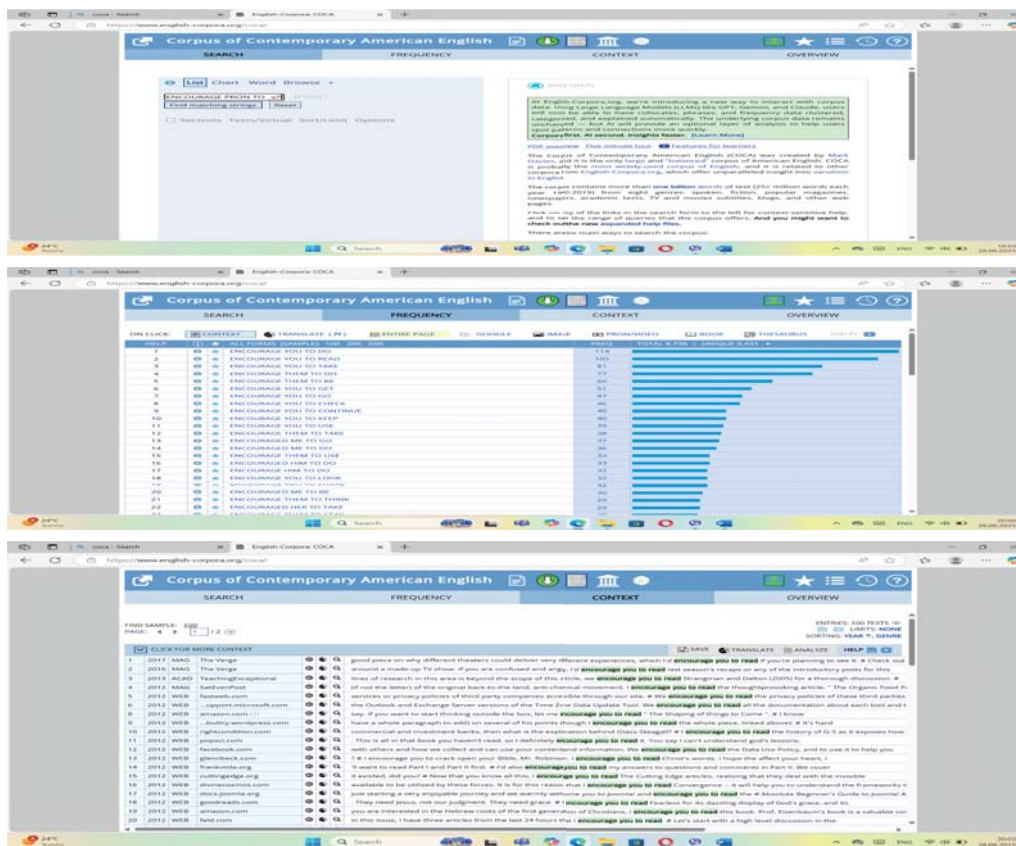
https://www.english-corpora.org/coca/

Corpus of Contemporary American English

SEARCH FREQUENCY CONTEXT OVERVIEW

List Chart Word Browse

ENCOURAGE PRON TO _v

Find matching strings Reset

Sections Texts/Virtual Sort/Limit Options

At English-Corpora.org, we're introducing a new way to interact with corpus data. Using Large Language Models (LLMs) like GPT, Gemini, and Claude, users will soon be able to have collocates, phrases, and frequency data clustered, categorized, and explained automatically. The underlying corpus data remains unchanged — but AI will provide an optional layer of analysis to help users spot patterns and connections more quickly.

Corpus first. AI second. Insights faster. [Learn More]

The Corpus of Contemporary American English (COCA) was created by Mark Davies, and it is the only large and "balanced" corpus of American English. COCA is probably the most widely-used corpus of English, and it is related to other corpora from English-Corpora.org, which offer unparalleled insight into variation in English.

The corpus contains more than one billion words of text (25+ million words each year 1990-2019) from eight genres: spoken, fiction, popular magazines, newspapers, academic texts, TV and movies subtitles, blogs, and other web pages.

Click on any of the links in the search form to the left for context-sensitive help, and to see the range of queries that the corpus offers. And you might want to check out the new expanded help files.

There are six main ways to search the corpus:

ON CLICK: CONTEXT TRANSLATE ENTIRE PAGE GOOGLE IMAGE PRON/VIDEO BOOK THESAURUS

| HELP | ALL FORMS (SAMPLE): 100 | FREQ |
|---|---|---|
| 1 | ENCOURAGE YOU TO DO | 114 |
| 2 | ENCOURAGE YOU TO READ | 105 |
| 3 | ENCOURAGE YOU TO TAKE | 81 |
| 4 | ENCOURAGE THEM TO DO | 73 |
| 5 | ENCOURAGE THEM TO BE | 60 |
| 6 | ENCOURAGE YOU TO GET | 51 |
| 7 | ENCOURAGE YOU TO GO | 47 |
| 8 | ENCOURAGE YOU TO CHECK | 46 |
| 9 | ENCOURAGE YOU TO CONTINUE | 40 |
| 10 | ENCOURAGE YOU TO KEEP | 40 |
| 11 | ENCOURAGE YOU TO USE | 39 |
| 12 | ENCOURAGE THEM TO TAKE | 38 |
| 13 | ENCOURAGED ME TO GO | 37 |
| 14 | ENCOURAGED ME TO DO | 36 |
| 15 | ENCOURAGE THEM TO USE | 33 |
| 16 | ENCOURAGED HIM TO DO | 33 |
| 17 | ENCOURAGE HIM TO DO | 33 |
| 18 | ENCOURAGE YOU TO LOOK | 32 |
| 20 | ENCOURAGED ME TO BE | 30 |
| 21 | ENCOURAGE THEM TO THINK | 29 |
| 22 | ENCOURAGED HER TO TAKE | 29 |

FIND SAMPLE: 100 PAGE: 1 / 2

CLICK FOR MORE CONTEXT

SAVE TRANSLATE ANALYZE HELP

ENTRIES: 100 TEXTS LIMITS: NONE SORTING: YEAR, GENRE

| 1 | 2017 | MAG | The Verge | good piece on why different theaters could deliver very different experiences, which I'd encourage you to read if you're planning to see it. # Check out |
|---|---|---|---|---|
| 2 | 2016 | MAG | The Verge | around a made-up TV show. If you are confused and angry, I'd encourage you to read last season's recaps or any of the introductory posts for this |
| 3 | 2013 | ACAD | TeachingExceptional | lines of research in this area is beyond the scope of this article, we encourage you to read Strangman and Dalton (2005) for a thorough discussion. # |
| 4 | 2012 | MAG | SaltVentPost | (if not the letter) of the original back-to-the-land, anti-chemical movement. I encourage you to read the thought-provoking article, " The Organic Food |
| 5 | 2012 | WEB | feabweb.com | services or privacy policies of third party companies accessible through our site. # We encourage you to read the privacy policies of these third parties |
| 6 | 2012 | WEB | ...pport.microsoft.com | the Outlook and Exchange Server versions of the Time Zone Data Update Tool. We encourage you to read all the documentation about each tool and |
| 7 | 2012 | WEB | amazon.com | say. If you want to start thinking outside the box, let me encourage you to read " The Shaping of things to Come ". # I know |
| 8 | 2012 | WEB | ...blogspot.com | have a whole paragraph to add) on several of his points though I encourage you to read the whole piece, linked above) # It's hard |
| 10 | 2012 | WEB | rightcondition.com | commercial and investment banks, then what is the explanation behind Glass Steagall? # I encourage you to read the history of G-S as it exposes how |
| 11 | 2012 | WEB | project.com | This is all in that book you haven't read, so I definitely encourage you to read it. You say I can't understand god's lessons, |
| 12 | 2012 | WEB | facebook.com | with others and how we collect and can use your content and information. We encourage you to read the Data Use Policy, and to use it to help you |
| 13 | 2012 | WEB | ... | ? # I encourage you to crack open your Bible, Mr. Robinson. I encourage you to read Christ's words. I hope the affect your heart. I |
| 14 | 2012 | WEB | frankviola.org | 'll want to read Part I and Part II first. # I'd also encourage you to read my answers to questions and comments in Part II. We cover |
| 15 | 2012 | WEB | cuttingedge.org | it existed, did you? # Now that you know all this, I encourage you to read The Cutting Edge articles, realizing that they deal with the invisible |
| 16 | 2012 | WEB | divinecosmos.com | available to be utilized by these forces. It is for this reason that I encourage you to read Convergence -- it will help you to understand the frameworks |
| 17 | 2012 | WEB | docs.joomla.org | just starting a very enjoyable journey and we warmly welcome you to Joomla! and encourage you to read the # Absolute Beginner's Guide to Joomla! |
| 18 | 2012 | WEB | goodreads.com | . They need Jesus, not our judgment. They need grace. # I encourage you to read Fearless for its dazzling display of God's grace, and its |
| 19 | 2012 | WEB | amazon.com | you are interested in the Hebrew roots of the first generation of Christians, I encourage you to read this book. Prof. Eisenbaum's book is a valuable |
| 20 | 2012 | WEB | fald.com | in this issue, I have three articles from the last 24 hours that I encourage you to read. # Let's start with a high level discussion in the |

Search